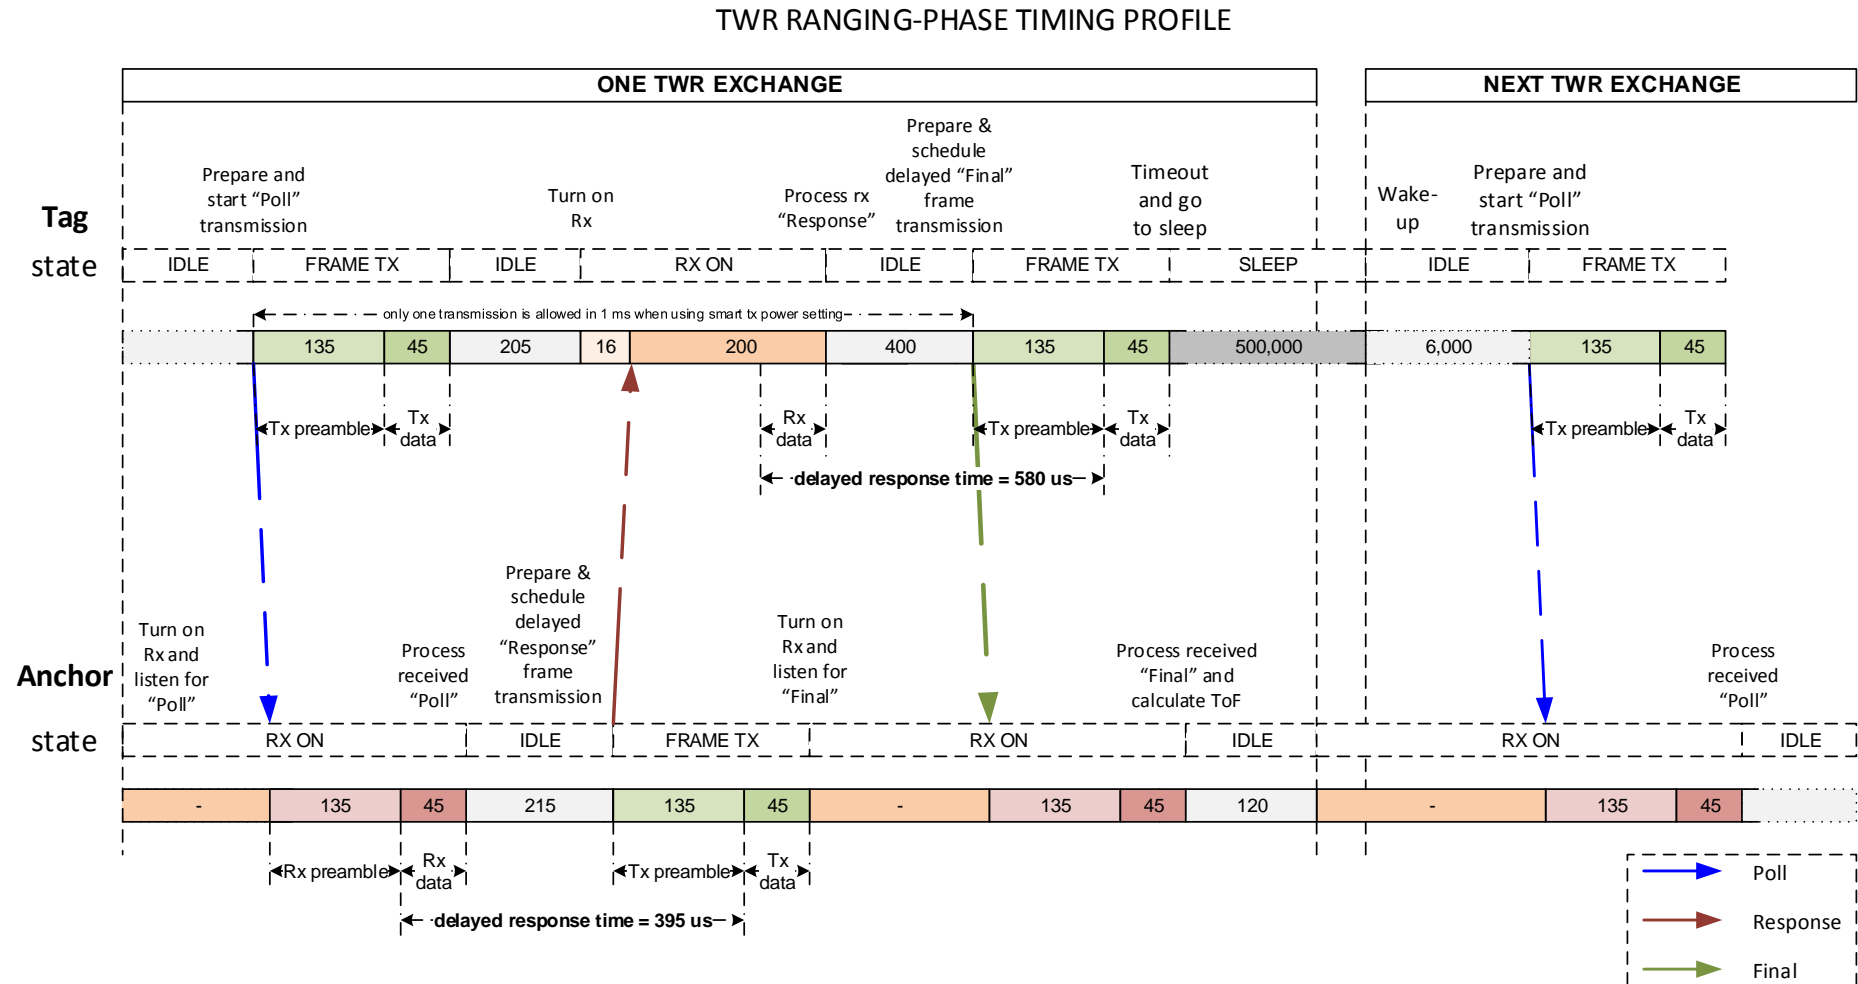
TWR RANGING-PHASE TIMING PROFILE

ONE TWR EXCHANGE

NEXT TWR EXCHANGE

Tag

state

Prepare and start “Poll” transmission

Turn on Rx

Process rx “Response”

Prepare & schedule delayed “Final” frame transmission

Timeout and go to sleep

Wake-up

Prepare and start “Poll” transmission

| IDLE | FRAME TX | IDLE | RX ON | IDLE | FRAME TX | SLEEP | IDLE | FRAME TX |
|---|---|---|---|---|---|---|---|---|

only one transmission is allowed in 1 ms when using smart tx power setting

| | 135 | 45 | 205 | 16 | 200 | 400 | 135 | 45 | 500,000 | 6,000 | 135 | 45 |
|---|---|---|---|---|---|---|---|---|---|---|---|---|

Tx preamble

Tx data

Rx data

Tx preamble

Tx data

delayed response time = 580 us

Tx preamble

Tx data

Anchor

state

Turn on Rx and listen for “Poll”

Process received “Poll”

Prepare & schedule delayed “Response” frame transmission

Turn on Rx and listen for “Final”

Process received “Final” and calculate ToF

Process received “Poll”

| RX ON | IDLE | FRAME TX | RX ON | IDLE | RX ON | IDLE |
|---|---|---|---|---|---|---|

| - | 135 | 45 | 215 | 135 | 45 | - | 135 | 45 | 120 | - | 135 | 45 |
|---|---|---|---|---|---|---|---|---|---|---|---|---|

Rx preamble

Rx data

Tx preamble

Tx data

delayed response time = 395 us

Poll

Response

Final